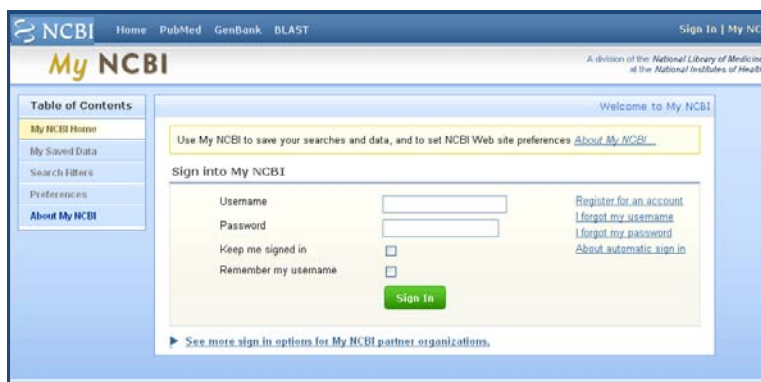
NCBI Home PubMed GenBank BLAST

Sign In | My NC

My NCBI

A division of the National Library of Medicine at the National Institutes of Healt

Table of Contents

My NCBI Home
My Saved Data
Search Filters
Preferences
About My NCBI

Welcome to My NCBI

Use My NCBI to save your searches and data, and to set NCBI Web site preferences About My NCBI...

Sign into My NCBI

Username
Password
Keep me signed in
Remember my username

Sign In

Register for an account
I forgot my username
I forgot my password
About automatic sign in

See more sign in options for My NCBI partner organizations.